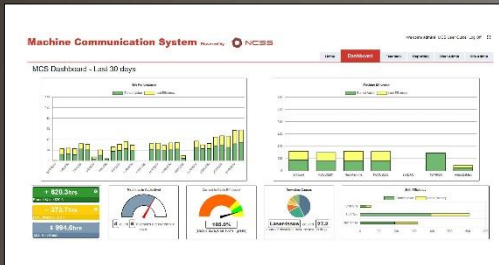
Machine Communication System Powered by NCSS

Welcome Admin | MCS User Guide | Log Off

Home | Dashboard | Machines | Reporting | Alternatives | Utilizations

MCS Dashboard - Last 30 days

+ 820.3hrs

- 272.7hrs

$ 994.6hrs

163.2%

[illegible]